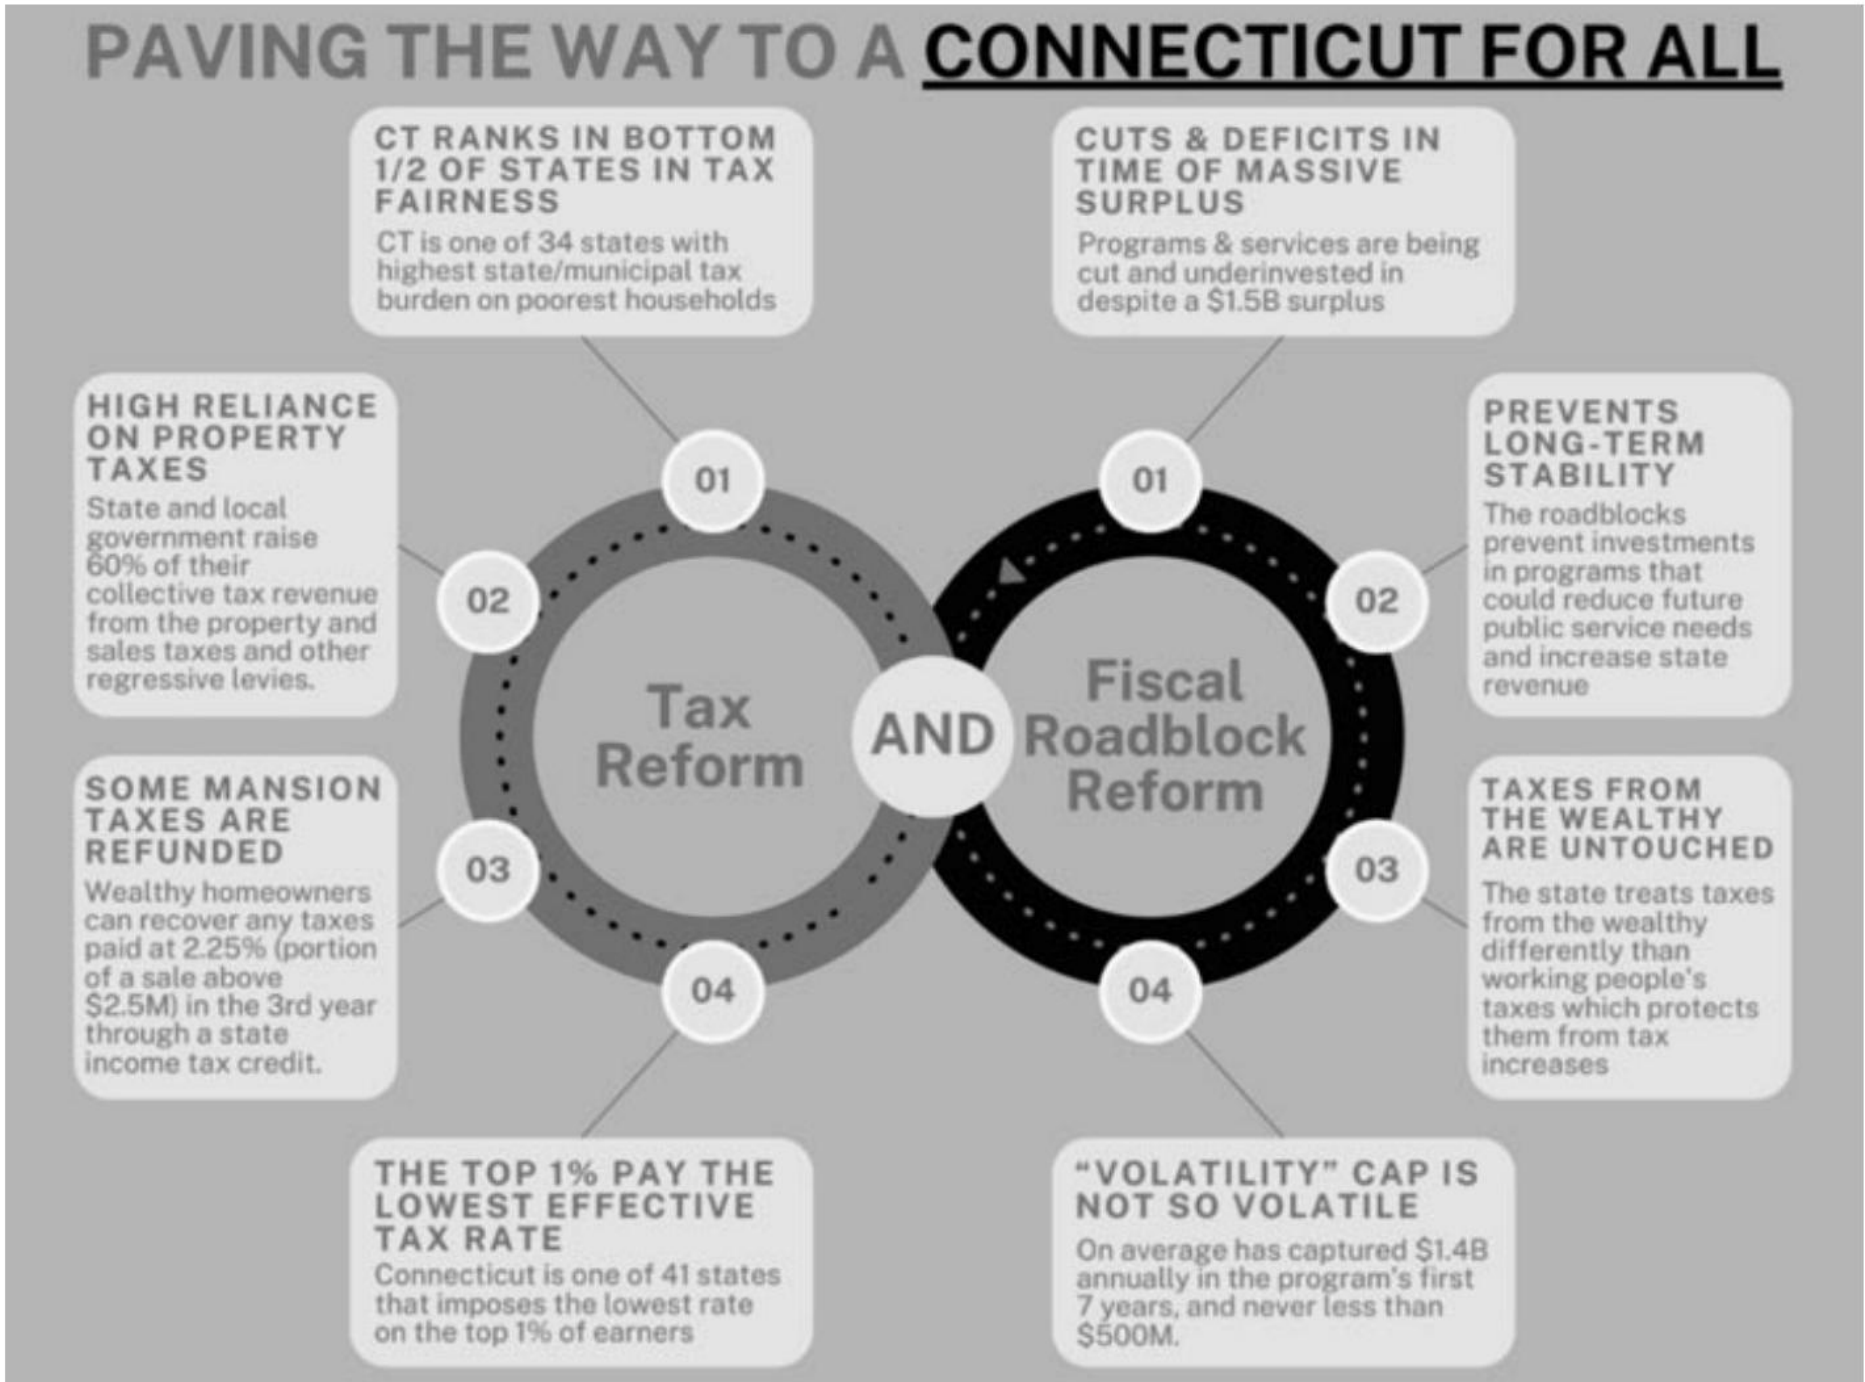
PAVING THE WAY TO A CONNECTICUT FOR ALL

CT RANKS IN BOTTOM 1/2 OF STATES IN TAX FAIRNESS
CT is one of 34 states with highest state/municipal tax burden on poorest households

CUTS & DEFICITS IN TIME OF MASSIVE SURPLUS
Programs & services are being cut and underinvested in despite a $1.5B surplus

HIGH RELIANCE ON PROPERTY TAXES
State and local government raise 60% of their collective tax revenue from the property and sales taxes and other regressive levies.

PREVENTS LONG-TERM STABILITY
The roadblocks prevent investments in programs that could reduce future public service needs and increase state revenue

01
02
03
04

Tax Reform

AND

Fiscal Roadblock Reform

01
02
03
04

SOME MANSION TAXES ARE REFUNDED
Wealthy homeowners can recover any taxes paid at 2.25% (portion of a sale above $2.5M) in the 3rd year through a state income tax credit.

TAXES FROM THE WEALTHY ARE UNTOUCHED
The state treats taxes from the wealthy differently than working people's taxes which protects them from tax increases

THE TOP 1% PAY THE LOWEST EFFECTIVE TAX RATE
Connecticut is one of 41 states that imposes the lowest rate on the top 1% of earners

"VOLATILITY" CAP IS NOT SO VOLATILE
On average has captured $1.4B annually in the program's first 7 years, and never less than $500M.